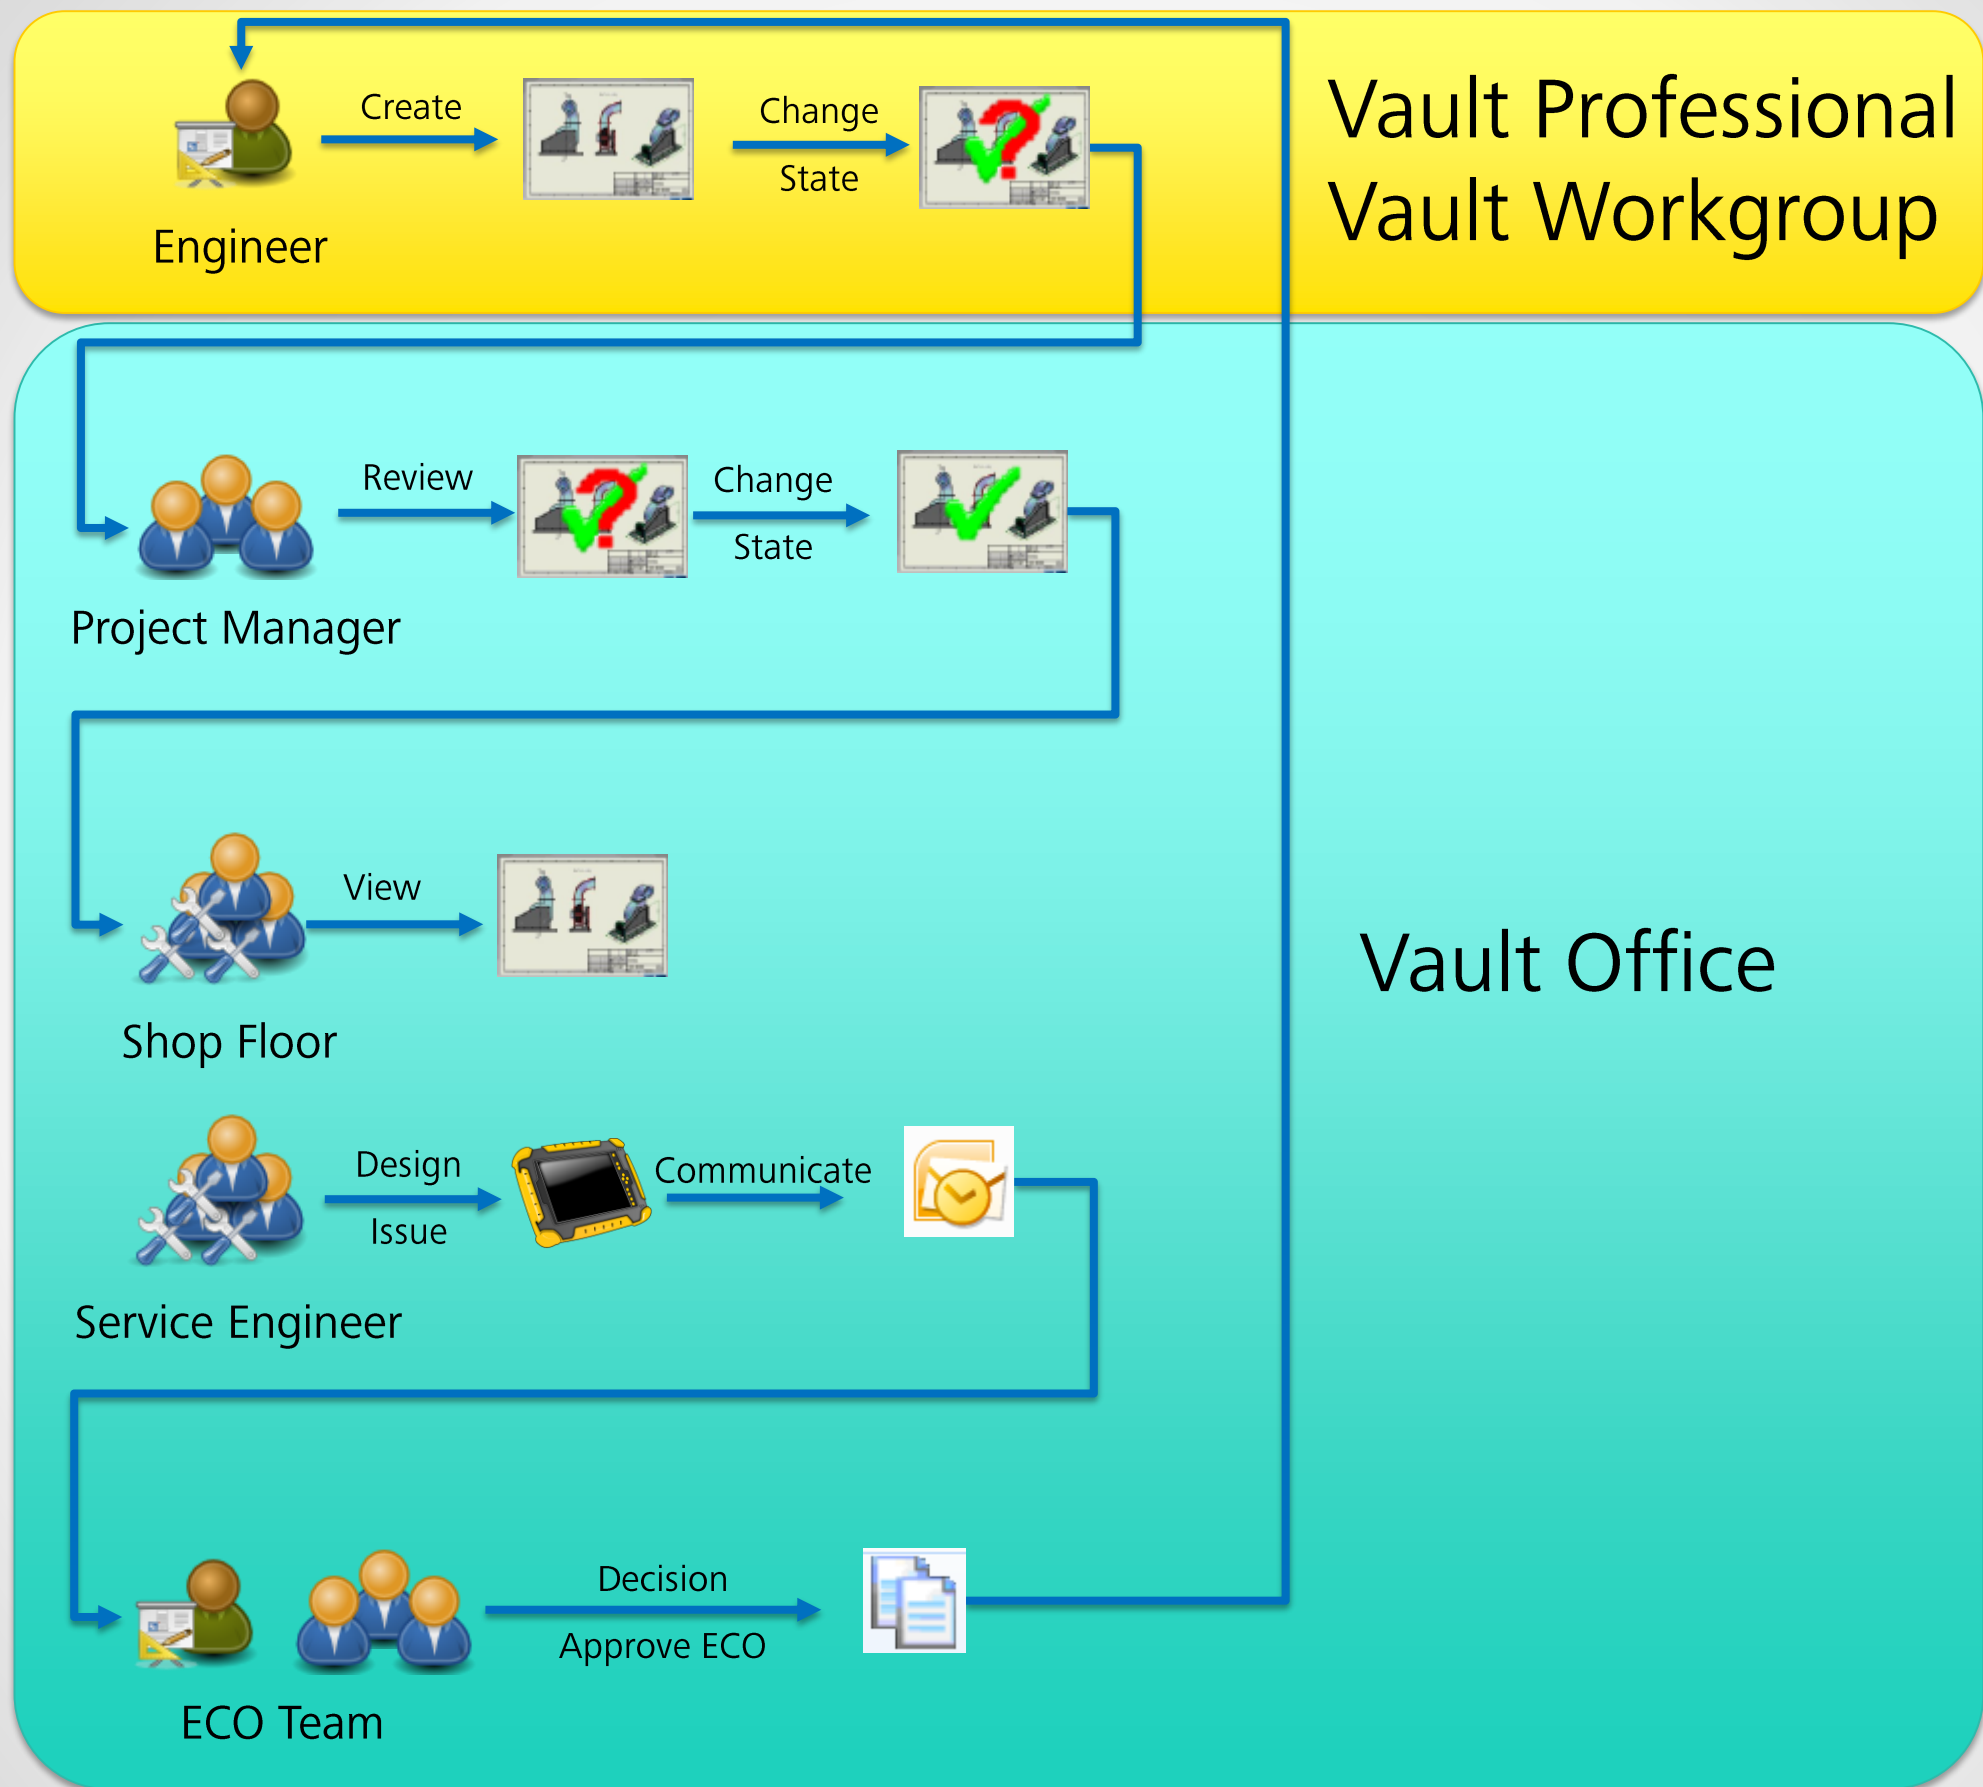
Create

Change

State

Engineer

Vault Professional
Vault Workgroup

Review

Change

State

Project Manager

View

Shop Floor

Vault Office

Design

Issue

Communicate

Service Engineer

Decision

Approve ECO

ECO Team